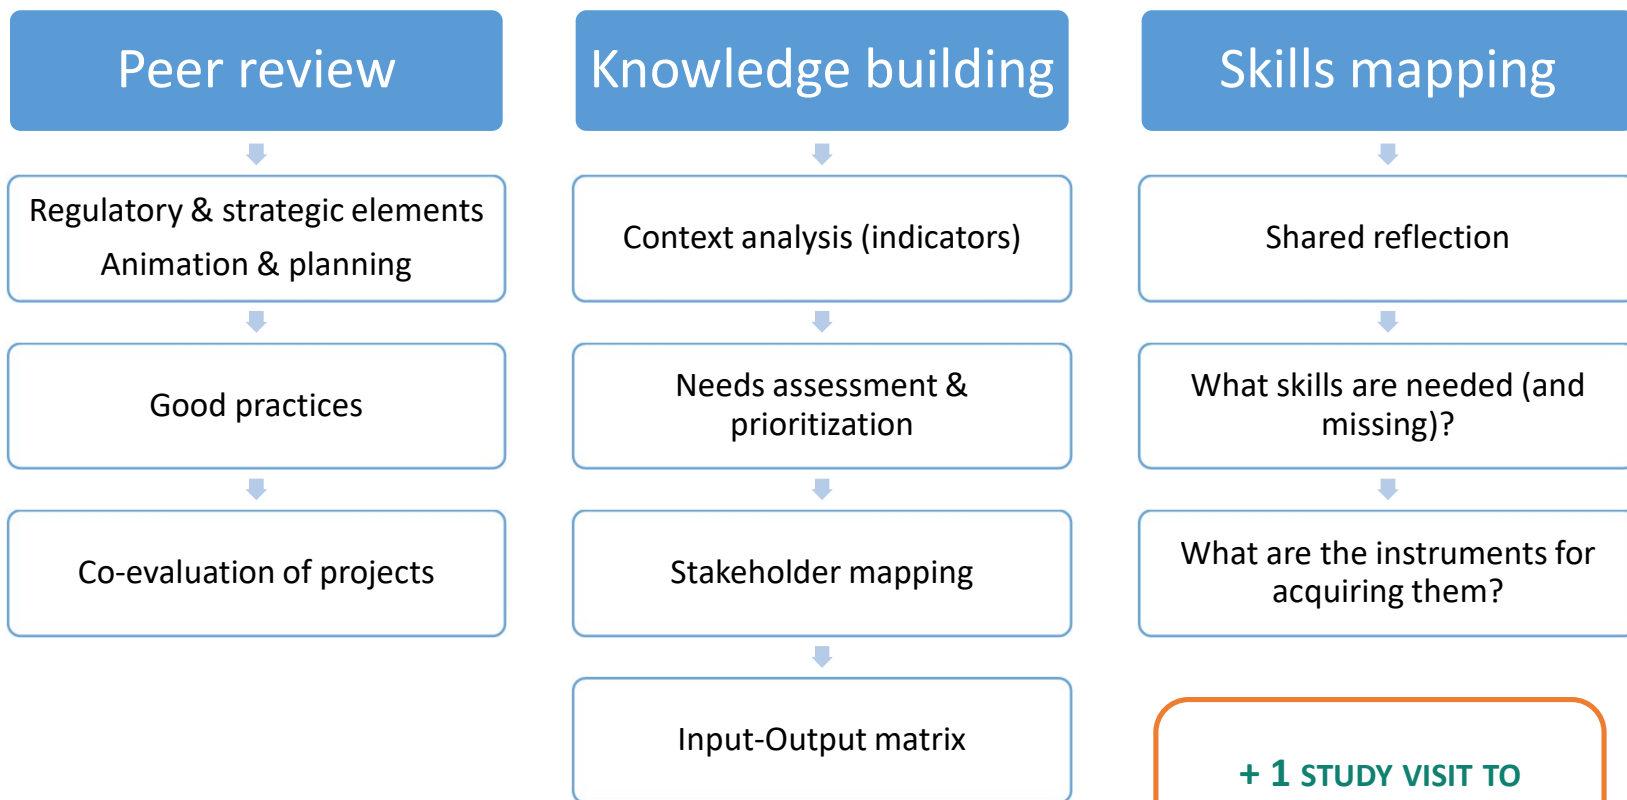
Peer review

Regulatory & strategic elements
Animation & planning

Good practices

Co-evaluation of projects

Knowledge building

Context analysis (indicators)

Needs assessment & prioritization

Stakeholder mapping

Input-Output matrix

Skills mapping

Shared reflection

What skills are needed (and missing)?

What are the instruments for acquiring them?

+ 1 STUDY VISIT TO